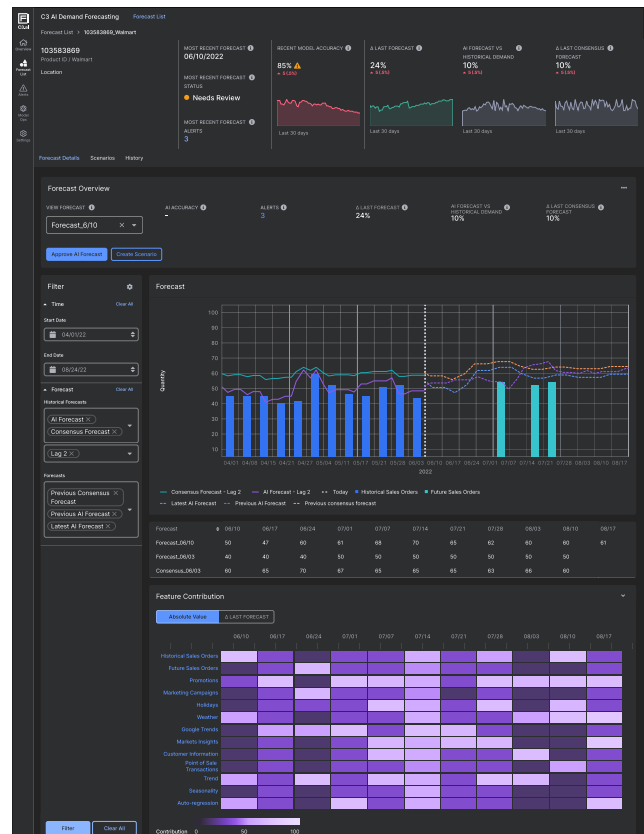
C3 AI
Overview
Forecast List
Alerts
Model Ops
Settings

C3 AI Demand Forecasting Forecast List

Forecast List > 103583869_Walmart

103583869
Product ID | Walmart

Location

MOST RECENT FORECAST
06/10/2022

MOST RECENT FORECAST STATUS
Needs Review

MOST RECENT FORECAST ALERTS
3

RECENT MODEL ACCURACY
85%
▾ 8(.8%)
Last 30 days

Δ LAST FORECAST
24%
▾ 8(.8%)
Last 30 days

AI FORECAST VS HISTORICAL DEMAND
10%
▾ 8(.8%)
Last 30 days

Δ LAST CONSENSUS FORECAST
10%
▾ 8(.8%)
Last 30 days

Forecast Details Scenarios History

Forecast Overview

VIEW FORECAST
Forecast_6/10

AI ACCURACY
-

ALERTS
3

Δ LAST FORECAST
24%

AI FORECAST VS HISTORICAL DEMAND
10%

Δ LAST CONSENSUS FORECAST
10%

Approve AI Forecast Create Scenario

Filter

Time Clear All

Start Date
04/01/22

End Date
08/24/22

Forecast Clear All

Historical Forecasts
AI Forecast
Consensus Forecast

Lag 2

Forecasts
Previous Consensus Forecast
Previous AI Forecast
Latest AI Forecast

Filter Clear All

Forecast

100
90
80
70
60
50
40
30
20
10
0
Quantity

04/01 04/08 04/15 04/21 04/27 05/04 05/11 05/17 05/21 05/28 06/03 06/10 06/17 06/24 07/01 07/07 07/14 07/21 07/28 08/03 08/10 08/17
2022

Consensus Forecast - Lag 2 AI Forecast - Lag 2 Today Historical Sales Orders Future Sales Orders
Latest AI Forecast Previous AI Forecast Previous consensus forecast

| Forecast | 06/10 | 06/17 | 06/24 | 07/01 | 07/07 | 07/14 | 07/21 | 07/28 | 08/03 | 08/10 | 08/17 |
|---|---|---|---|---|---|---|---|---|---|---|---|
| Forecast_06/10 | 50 | 47 | 60 | 61 | 68 | 70 | 65 | 62 | 60 | 60 | 61 |
| Forecast_06/03 | 40 | 40 | 40 | 50 | 50 | 50 | 50 | 50 | 50 | 50 | |
| Consensus_06/03 | 60 | 65 | 70 | 67 | 65 | 65 | 63 | 66 | 60 | | |

Feature Contribution

Absolute Value Δ LAST FORECAST

06/10 06/17 06/24 07/01 07/07 07/14 07/21 07/28 08/03 08/10 08/17

Historical Sales Orders
Future Sales Orders
Promotions
Marketing Campaigns
Holidays
Weather
Google Trends
Markets Insights
Customer Information
Point of Sale Transactions
Trend
Seasonality
Auto-regression

Contribution 0 50 100